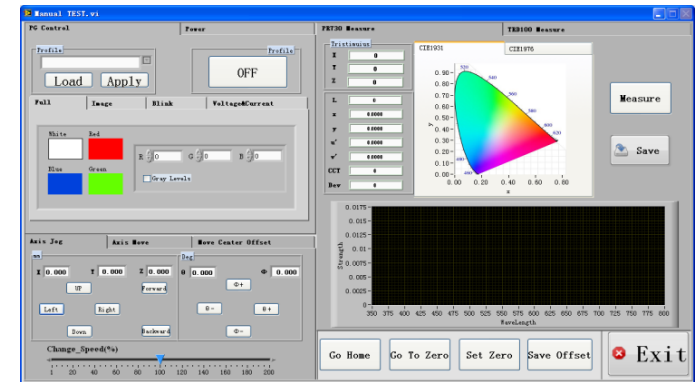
Manual TEST.vi

PG Control
Power
PR730 Measure
TRD100 Measure

Profile
Profile
Load
Apply
OFF

Full
Image
Blink
Voltage&Current

White
Red
Blue
Green
R 0
G 0
B 0
Gray Levels

Tristimulus
X 0
Y 0
Z 0
L 0
x 0.0000
y 0.0000
u' 0.0000
v' 0.0000
CCT 0
Dev 0

CIE1931
CIE1976
0.90
0.80
0.70
0.60
0.50
0.40
0.30
0.20
0.10
0.00
y
0.00
0.20
0.40
0.60
0.80
x
520
540
560
580
600
620
500
480
460

Measure
Save

Strength
0.0175
0.015
0.0125
0.01
0.0075
0.005
0.0025
0
350 375 400 425 450 475 500 525 550 575 600 625 650 675 700 725 750 775 800
WaveLength

Axis Jog
Axis Move
Move Center Offset
mm
X 0.000
Y 0.000
Z 0.000
UP
Forward
Left
Right
Down
Backward
Deg
θ 0.000
Φ 0.000
Φ+
θ-
θ+
Φ-
Change_Speed(%)
1 20 40 60 80 100 120 140 160 180 200

Go Home
Go To Zero
Set Zero
Save Offset
Exit